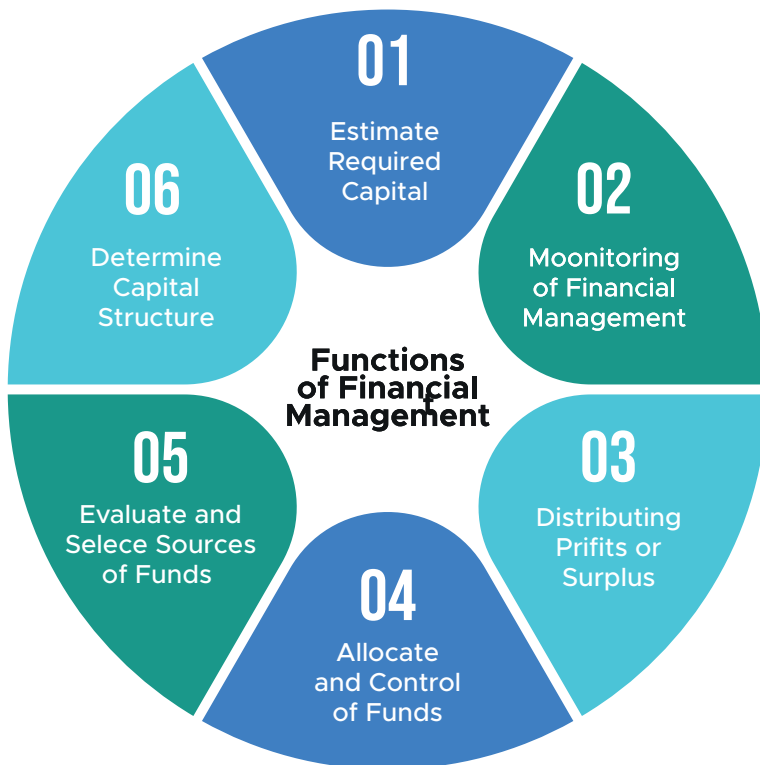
01

Estimate Required Capital

02

Moonitoring of Financial Management

03

Distributing Prifits or Surplus

04

Allocate and Control of Funds

05

Evaluate and Selece Sources of Funds

06

Determine Capital Structure

Functions of Financial Management